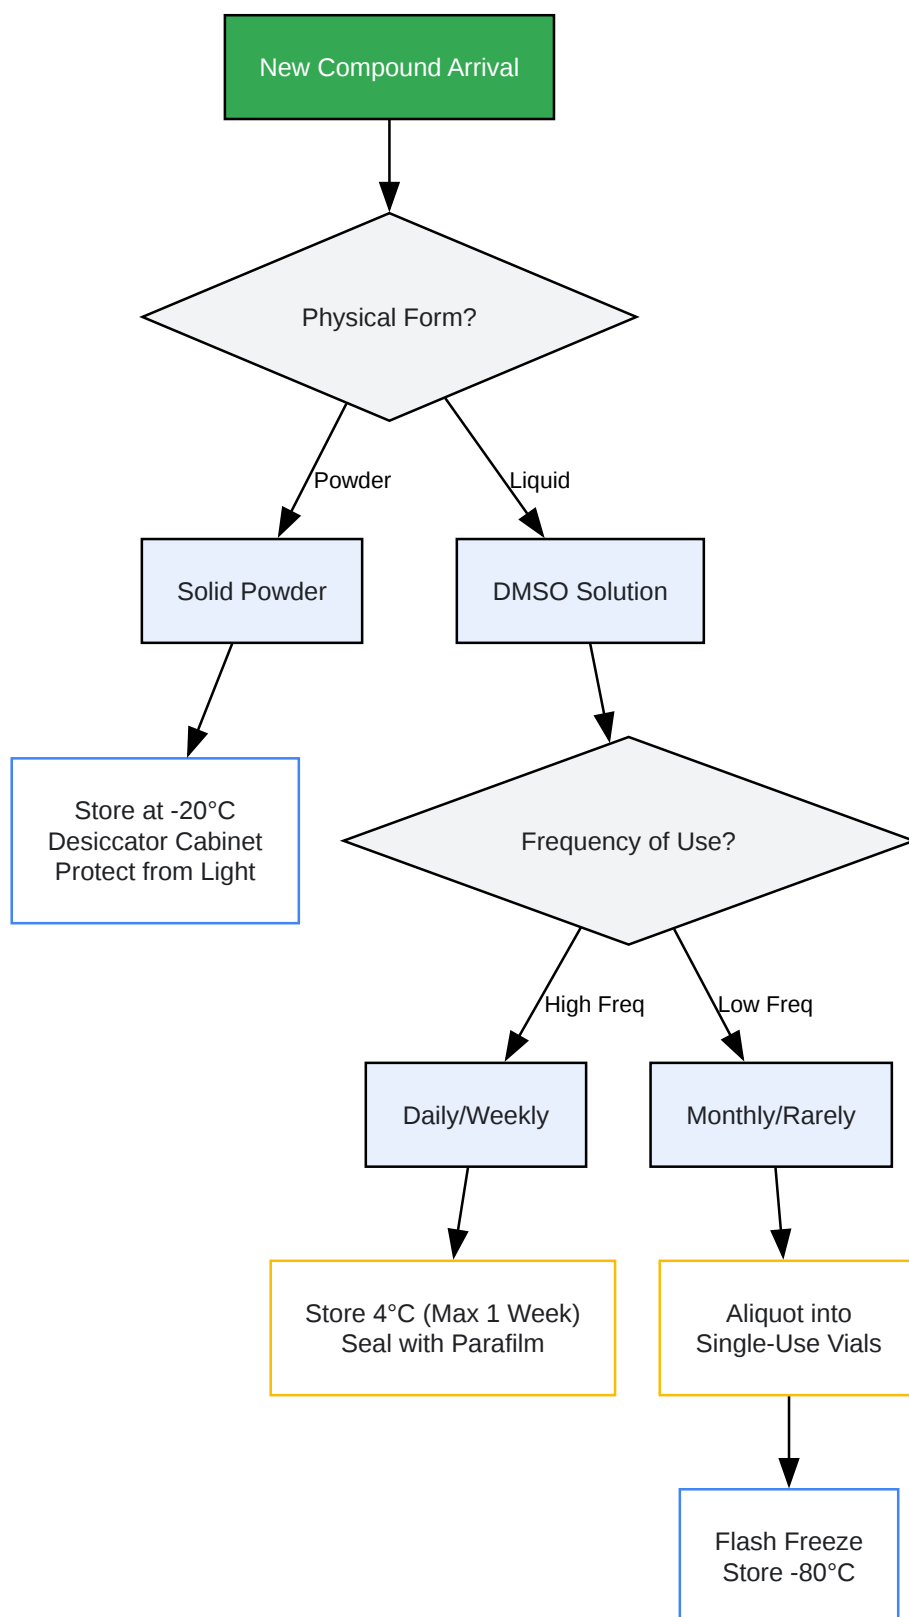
New Compound Arrival

Physical Form?

Powder

Liquid

Solid Powder

DMSO Solution

Store at -20°C
Desiccator Cabinet
Protect from Light

Frequency of Use?

High Freq

Low Freq

Daily/Weekly

Monthly/Rarely

Store 4°C (Max 1 Week)
Seal with Parafilm

Aliquot into
Single-Use Vials

Flash Freeze
Store -80°C